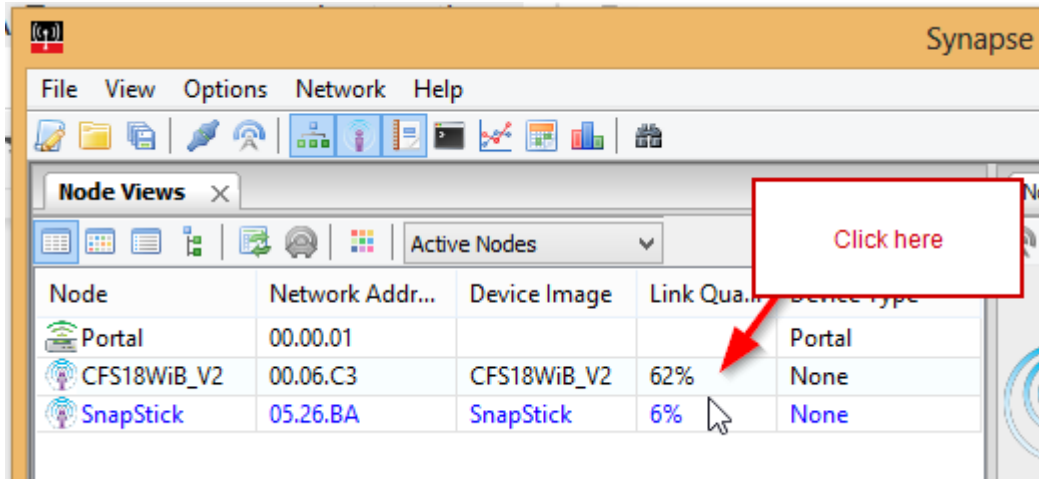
Synapse

File View Options Network Help

Node Views

Active Nodes

Click here

| Node | Network Addr... | Device Image | Link Qua... | Device Type |
|---|---|---|---|---|
| Portal | 00.00.01 | | | Portal |
| CFS18WiB_V2 | 00.06.C3 | CFS18WiB_V2 | 62% | None |
| SnapStick | 05.26.BA | SnapStick | 6% | None |